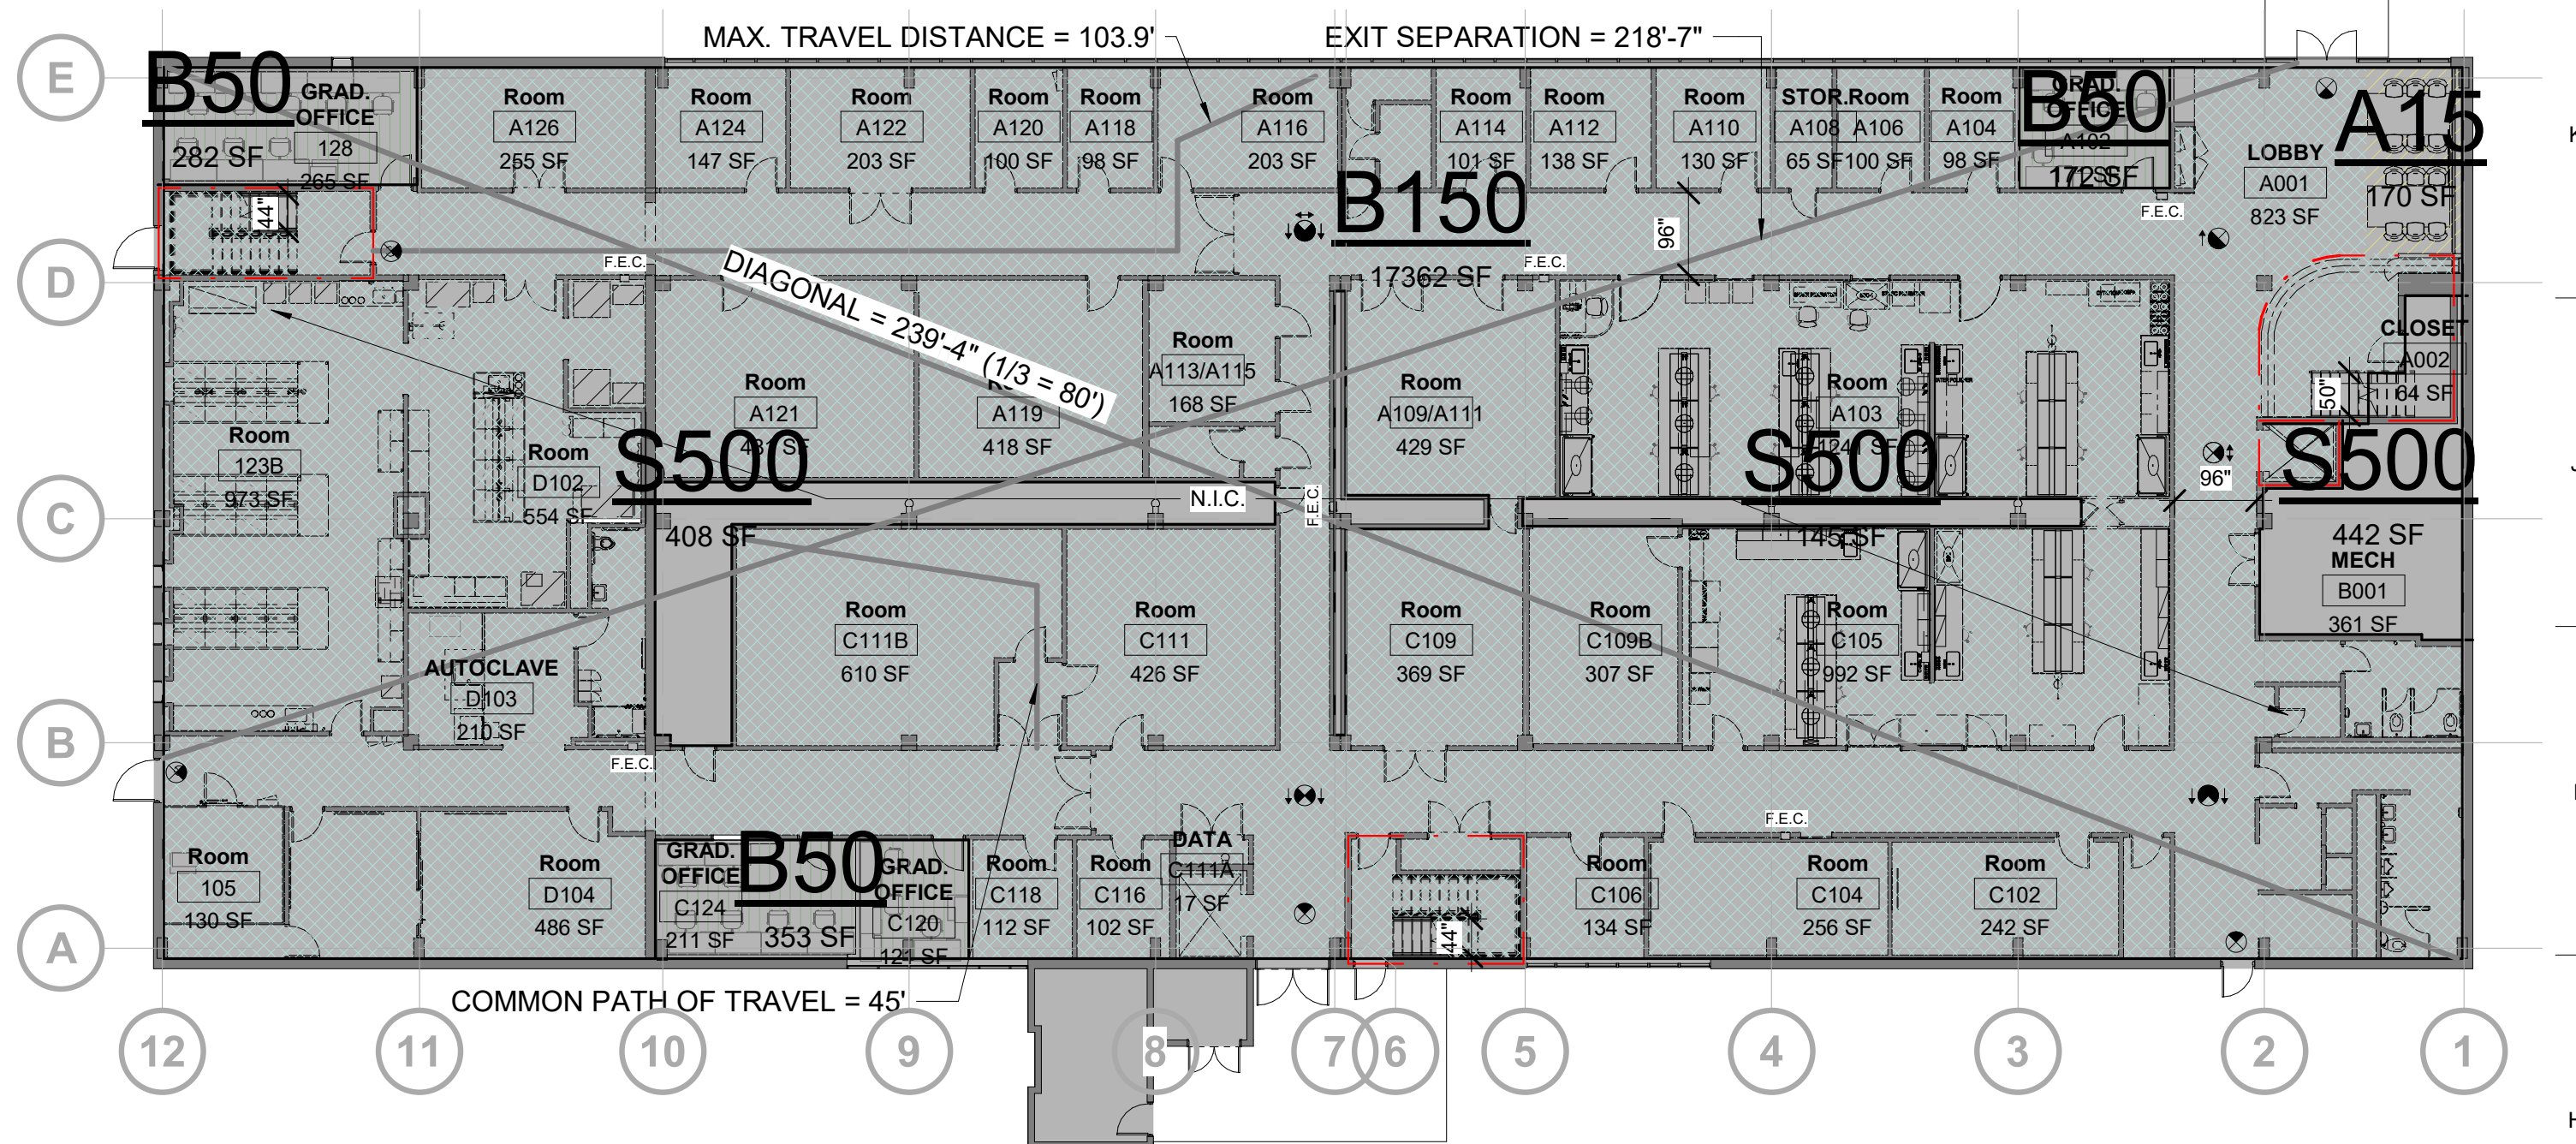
MAX. TRAVEL DISTANCE = 103.9'

EXIT SEPARATION = 218'-7"

E

B50

GRAD. OFFICE 128 265 SF

282 SF

Room A126 255 SF

Room A124 147 SF

Room A122 203 SF

Room A120 100 SF

Room A118 98 SF

Room A116 203 SF

Room A114 101 SF

Room A112 138 SF

Room A110 130 SF

STOR. A108 65 SF

Room A106 100 SF

Room A104 98 SF

GRAD. OFFICE A102 172 SF

B50

LOBBY A001 823 SF

A15

170 SF

44"

F.E.C.

B150

17362 SF

F.E.C.

96"

F.E.C.

D

DIAGONAL = 239'-4" (1/3 = 80')

Room A113/A115 168 SF

Room A109/A111 429 SF

CLOSET A002 64 SF

50"

Room A121 431 SF

Room A119 418 SF

Room A103 1240 SF

Room 123B 973 SF

Room D102 554 SF

S500

408 SF

N.I.C.

F.E.C.

S500

1453 SF

96"

S500

442 SF

MECH B001 361 SF

C

Room C111B 610 SF

Room C111 426 SF

Room C109 369 SF

Room C109B 307 SF

Room C105 992 SF

AUTOCLAVE D103 210 SF

B

F.E.C.

F.E.C.

Room 105 130 SF

Room D104 486 SF

GRAD. OFFICE C124 211 SF

B50

353 SF

GRAD. OFFICE C120 121 SF

Room C118 112 SF

Room C116 102 SF

DATA C111A 17 SF

44"

Room C106 134 SF

Room C104 256 SF

Room C102 242 SF

A

COMMON PATH OF TRAVEL = 45'

12 11 10 9 8 7 6 5 4 3 2 1